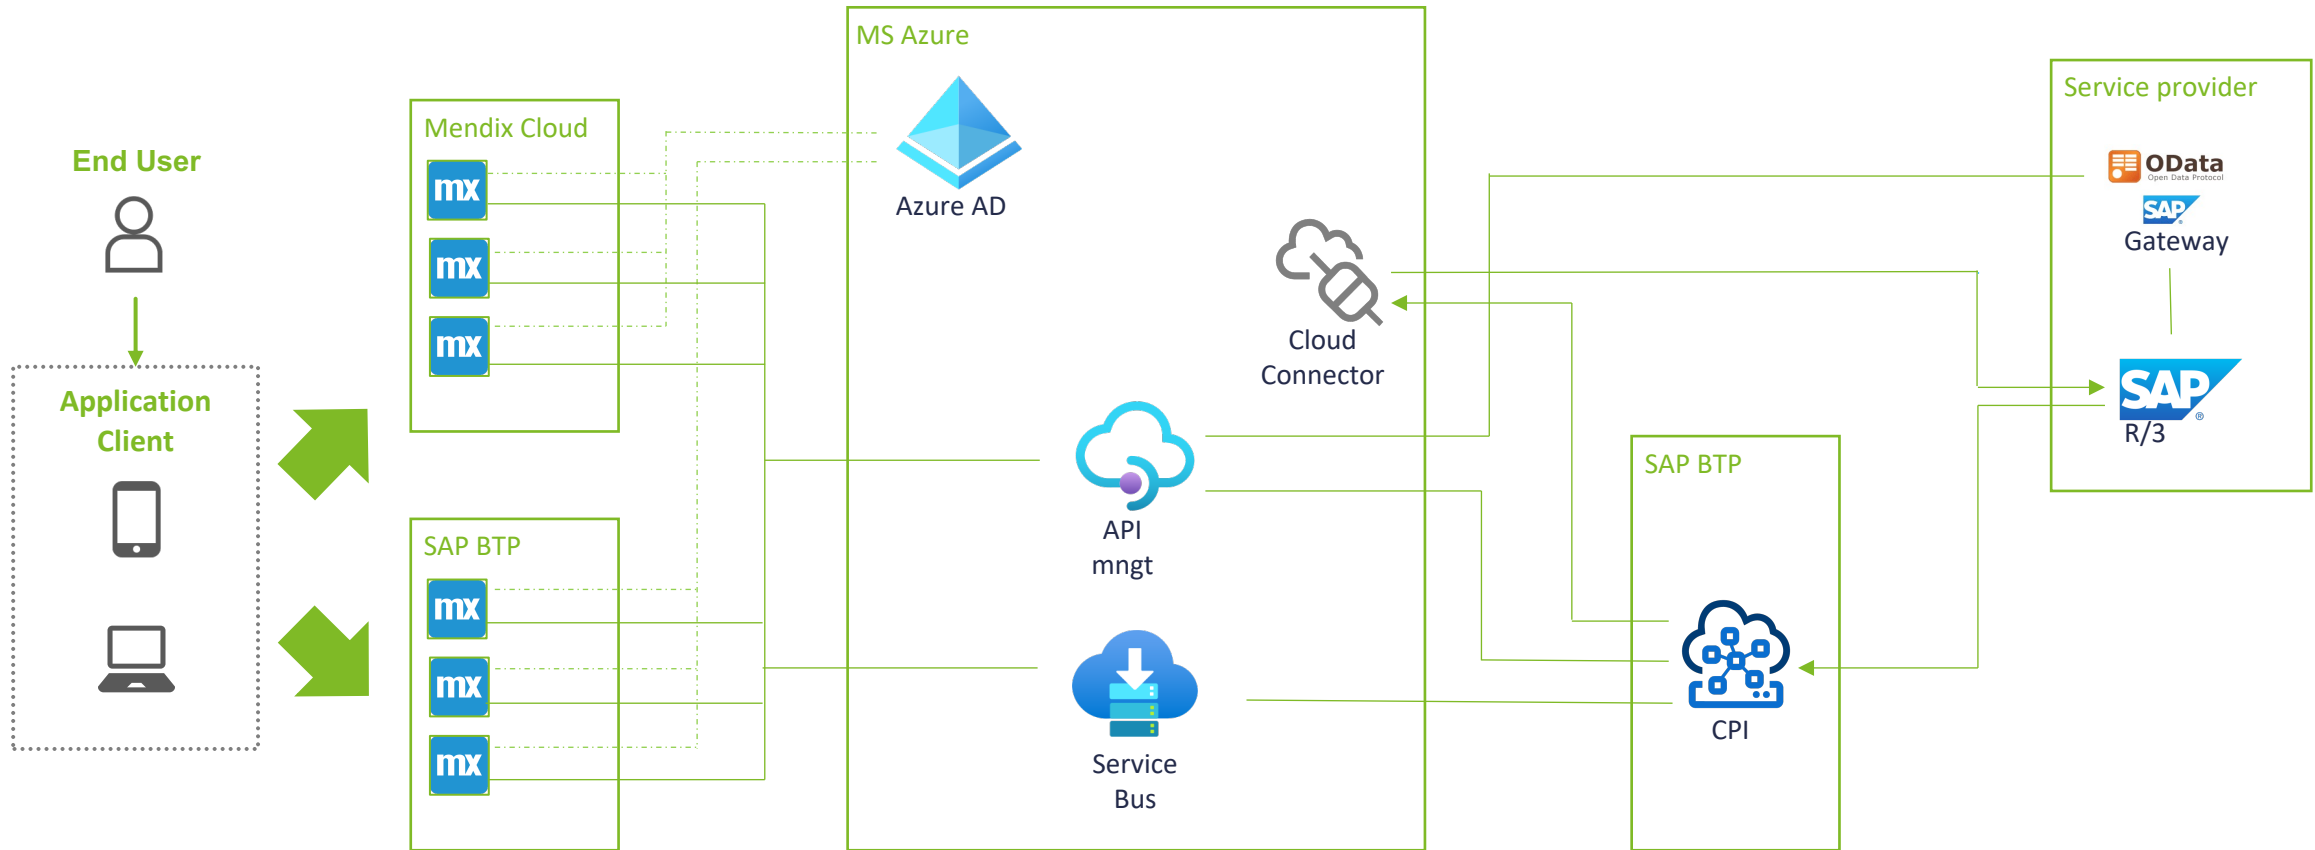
End User

Application Client

Mendix Cloud

mx

mx

mx

SAP BTP

mx

mx

mx

MS Azure

Azure AD

Cloud Connector

API mngt

Service Bus

SAP BTP

CPI

Service provider

OData
Open Data Protocol

SAP
Gateway

SAP
R/3